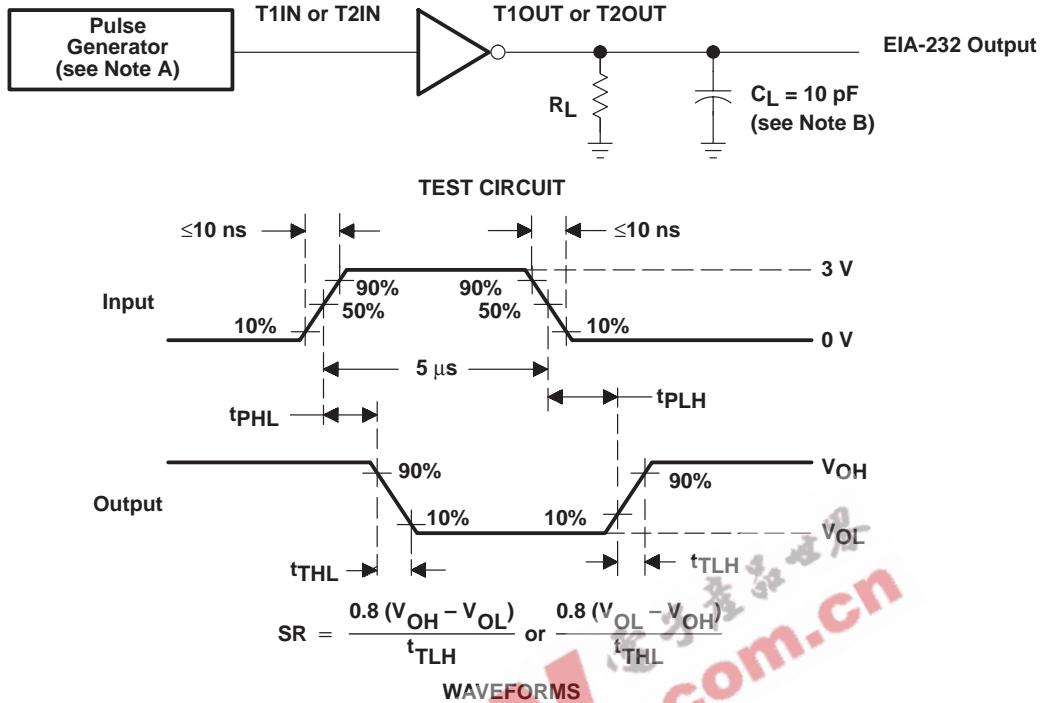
Pulse Generator (see Note A)

T1IN or T2IN

T1OUT or T2OUT

EIA-232 Output

$R_L$

$C_L = 10$ pF (see Note B)

TEST CIRCUIT

≤10 ns

≤10 ns

3 V

90%

90%

Input

50%

50%

10%

10%

0 V

5 μs

$t_{PHL}$

$t_{PLH}$

90%

$V_{OH}$

90%

Output

10%

10%

$V_{OL}$

$t_{THL}$

$t_{TLH}$

$SR = \frac{0.8\ (V_{OH} - V_{OL})}{t_{TLH}}$ or $\frac{0.8\ (V_{OL} - V_{OH})}{t_{THL}}$

WAVEFORMS

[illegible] .com.cn